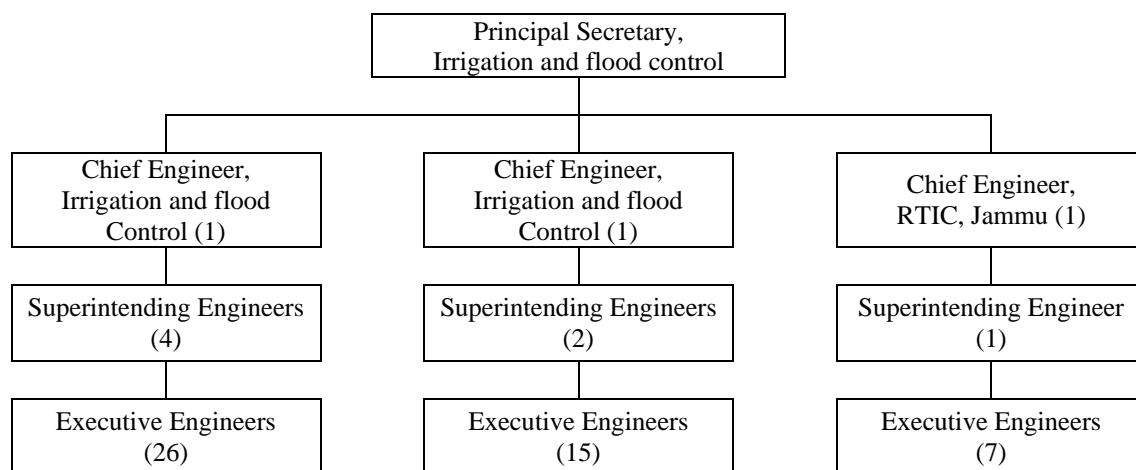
Principal Secretary, Irrigation and flood control

Chief Engineer, Irrigation and flood Control (1)

Superintending Engineers (4)

Executive Engineers (26)

Chief Engineer, Irrigation and flood Control (1)

Superintending Engineers (2)

Executive Engineers (15)

Chief Engineer, RTIC, Jammu (1)

Superintending Engineer (1)

Executive Engineers (7)